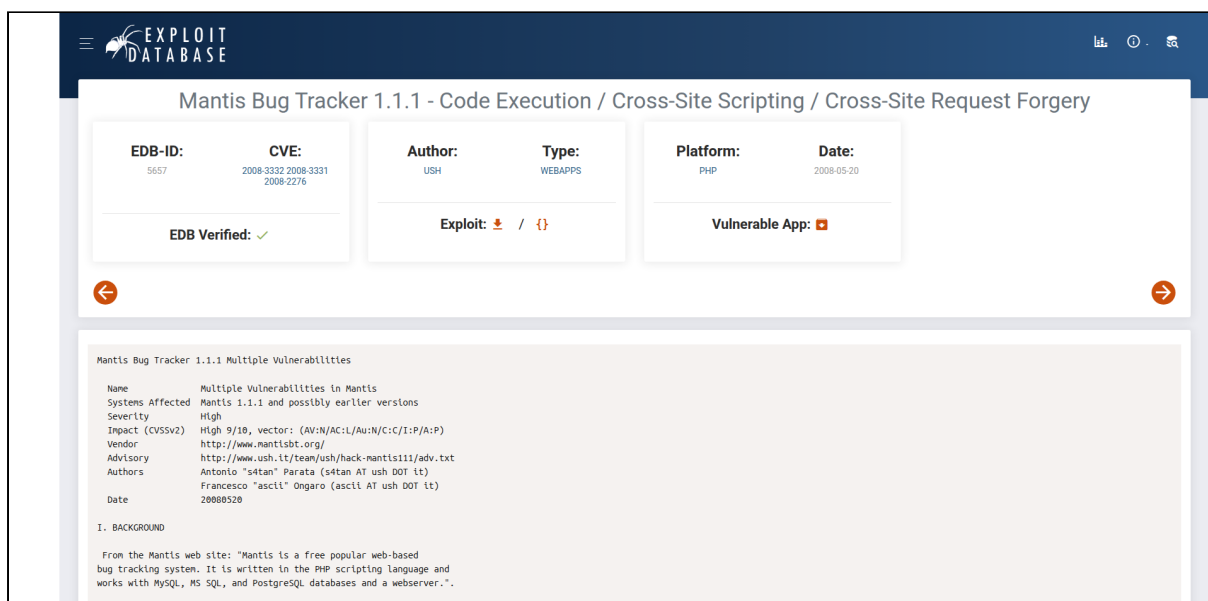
EXPLOIT DATABASE

Mantis Bug Tracker 1.1.1 - Code Execution / Cross-Site Scripting / Cross-Site Request Forgery

EDB-ID:
5657

CVE:
2008-3332 2008-3331 2008-2276

EDB Verified: ✓

Author:
USH

Type:
WEBAPPS

Exploit: / {}

Platform:
PHP

Date:
2008-05-20

Vulnerable App:

Mantis Bug Tracker 1.1.1 Multiple Vulnerabilities

Name Multiple Vulnerabilities in Mantis
Systems Affected Mantis 1.1.1 and possibly earlier versions
Severity High
Impact (CVSSv2) High 9/10, vector: (AV:N/AC:L/Au:N/C:C/I:P/A:P)
Vendor http://www.mantisbt.org/
Advisory http://www.ush.it/team/ush/hack-mantis111/adv.txt
Authors Antonio "s4tan" Parata (s4tan AT ush DOT it)
Francesco "ascii" Ongaro (ascii AT ush DOT it)
Date 20080520

I. BACKGROUND

From the Mantis web site: "Mantis is a free popular web-based bug tracking system. It is written in the PHP scripting language and works with MySQL, MS SQL, and PostgreSQL databases and a webserver.".